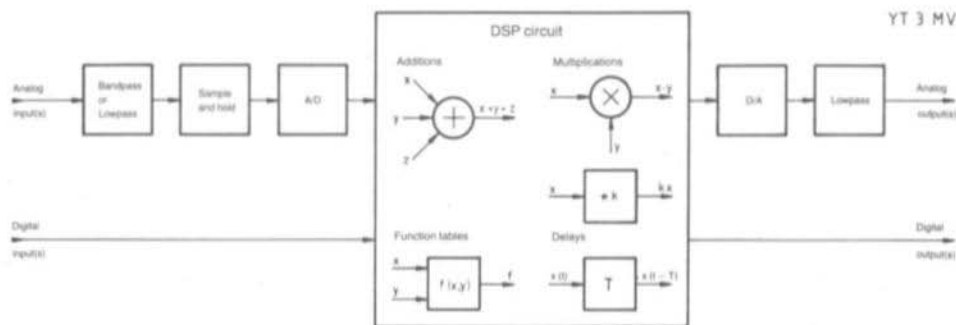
YT 3 MV

Analog input(s)

Bandpass or Lowpass

Sample and hold

A/D

DSP circuit

Additions

x

y

z

x + y + z

Multiplications

x

x · y

y

x

· k

k x

Function tables

x

y

f (x,y)

f

Delays

x (t)

T

x (t − T)

D/A

Lowpass

Analog output(s)

Digital input(s)

Digital output(s)